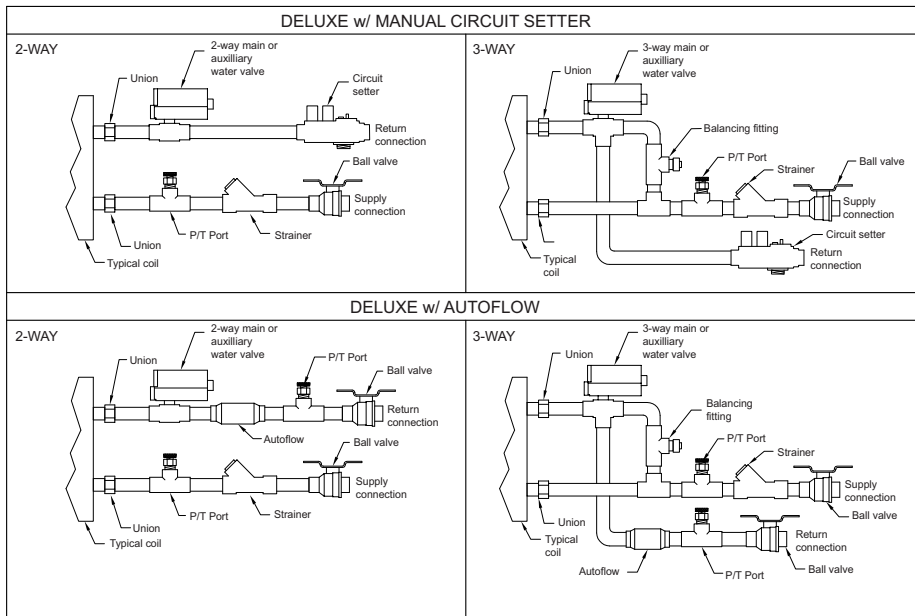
DELUXE w/ MANUAL CIRCUIT SETTER

2-WAY

Union

2-way main or auxilliary water valve

Circuit setter

Return connection

Ball valve

Supply connection

P/T Port

Strainer

Union

Typical coil

3-WAY

Union

3-way main or auxilliary water valve

Balancing fitting

P/T Port

Strainer

Ball valve

Supply connection

Typical coil

Circuit setter

Return connection

DELUXE w/ AUTOFLOW

2-WAY

Union

2-way main or auxilliary water valve

P/T Port

Ball valve

Return connection

Autoflow

Ball valve

Supply connection

P/T Port

Strainer

Union

Typical coil

3-WAY

Union

3-way main or auxilliary water valve

Balancing fitting

P/T Port

Strainer

Supply connection

Ball valve

Union

Typical coil

Return connection

Autoflow

P/T Port

Ball valve